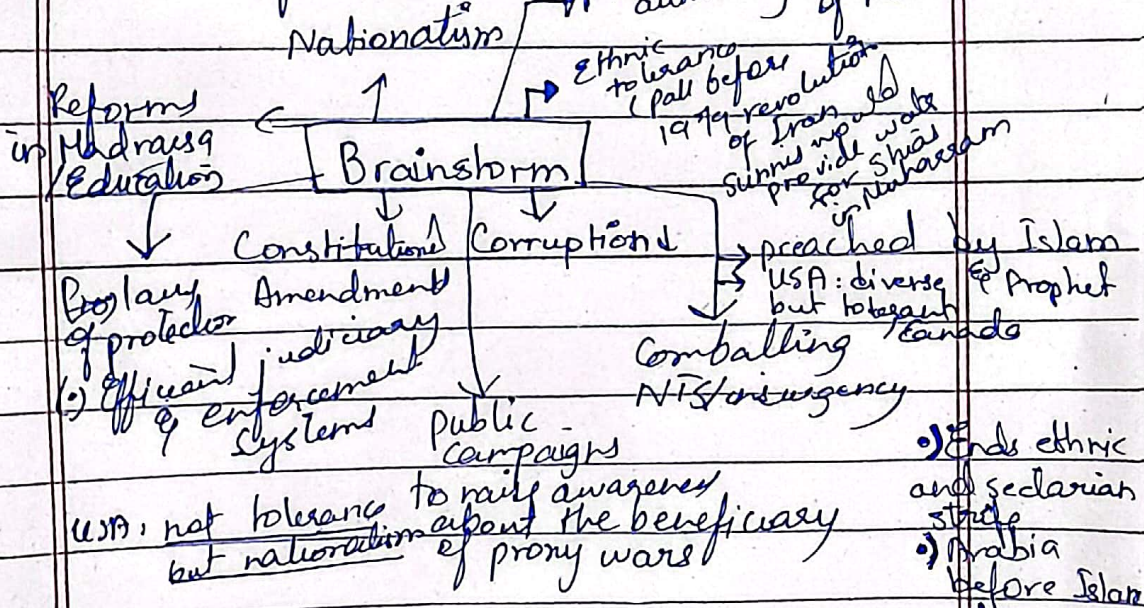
Nationalism

Reforms in Madrassa /Education

Ethnic tolerance (Pall before 1979 revolution of Iran sunni would provide water for Shias in Muharram

Brainstorm

Constitutional Amendment

Corruption

preached by Islam & Prophet

USA: diverse but tolerant Canada

Bylaws of protector

(•) Efficient judiciary & enforcement systems

Public campaigns to raise awareness about the beneficiary of proxy wars

Combatting NTS/insurgency

USA: not tolerance but nationalism

•) Ends ethnic and sectarian strife
•) Arabia before Islam